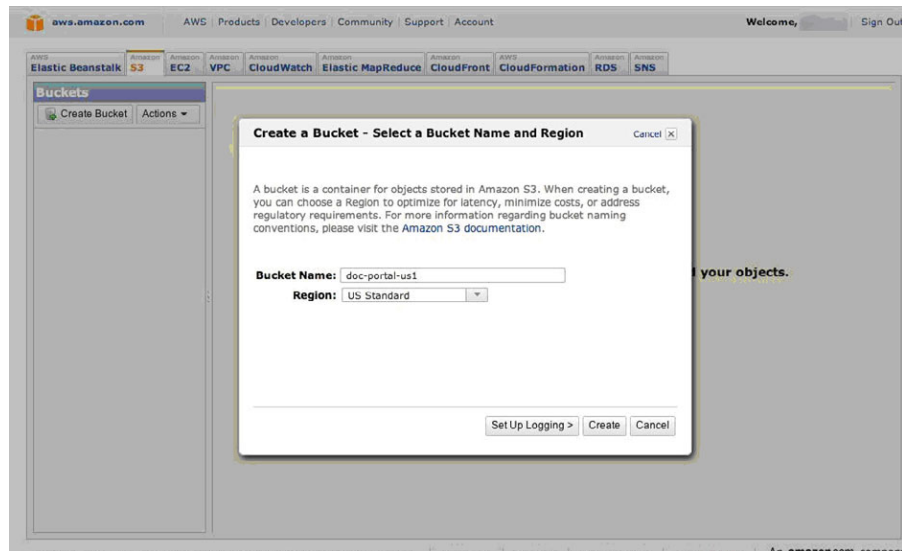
aws.amazon.com AWS | Products | Developers | Community | Support | Account Welcome, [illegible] Sign Out

AWS Elastic Beanstalk | Amazon S3 | Amazon EC2 | Amazon VPC | Amazon CloudWatch | Amazon Elastic MapReduce | Amazon CloudFront | AWS CloudFormation | Amazon RDS | Amazon SNS

Buckets

Create Bucket | Actions

Create a Bucket - Select a Bucket Name and Region

Cancel

A bucket is a container for objects stored in Amazon S3. When creating a bucket, you can choose a Region to optimize for latency, minimize costs, or address regulatory requirements. For more information regarding bucket naming conventions, please visit the Amazon S3 documentation.

Bucket Name: doc-portal-us1

Region: US Standard

d your objects.

Set Up Logging > | Create | Cancel

An amazon.com company